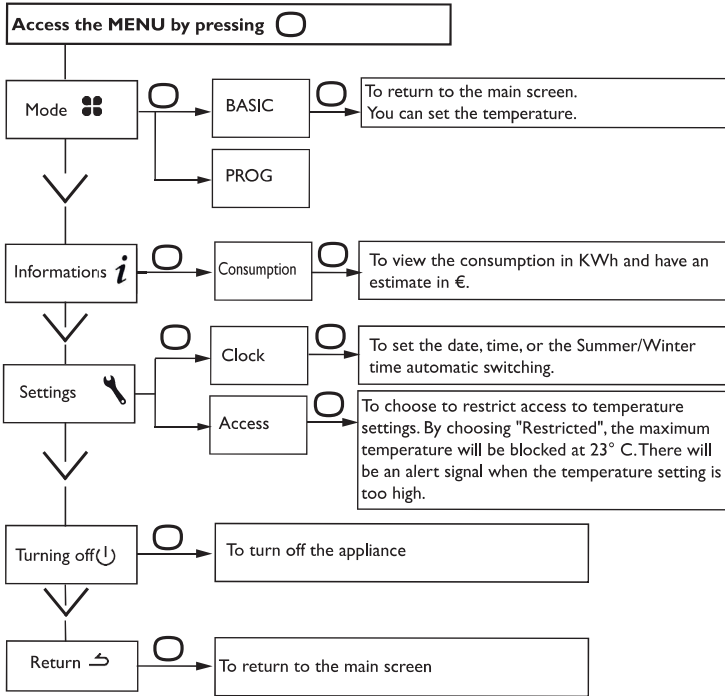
Access the MENU by pressing

Mode

BASIC

To return to the main screen.
You can set the temperature.

PROG

Informations $i$

Consumption

To view the consumption in KWh and have an estimate in €.

Settings

Clock

To set the date, time, or the Summer/Winter time automatic switching.

Access

To choose to restrict access to temperature settings. By choosing "Restricted", the maximum temperature will be blocked at 23° C. There will be an alert signal when the temperature setting is too high.

Turning off

To turn off the appliance

Return

To return to the main screen